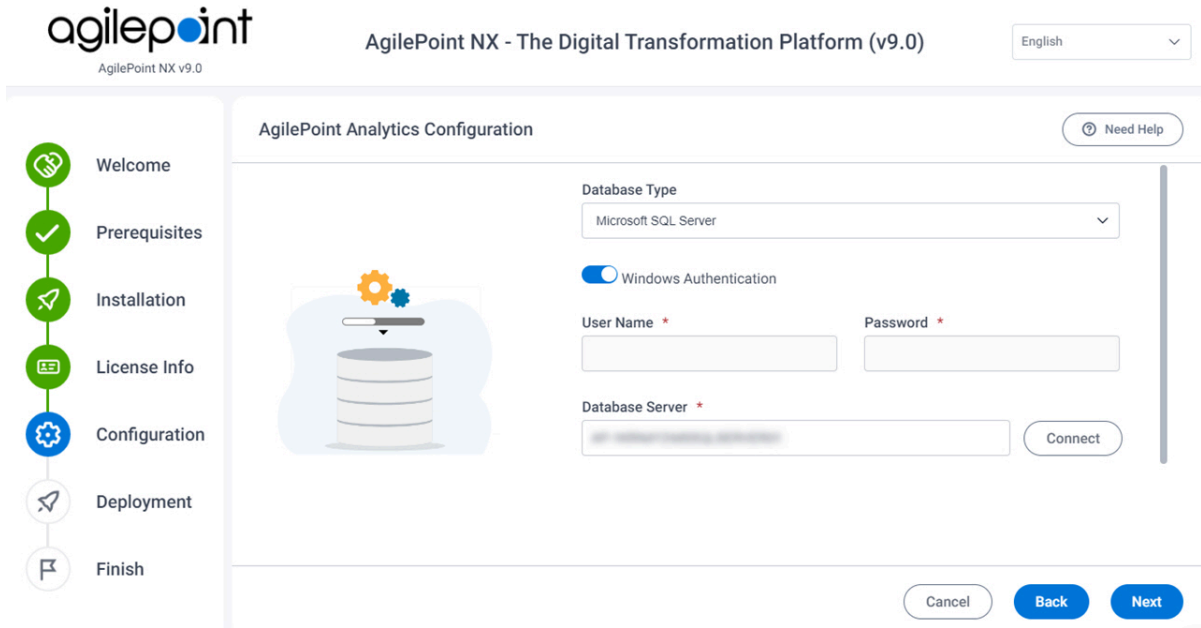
agilepoint
AgilePoint NX v9.0

AgilePoint NX - The Digital Transformation Platform (v9.0)

English

Welcome
Prerequisites
Installation
License Info
Configuration
Deployment
Finish

AgilePoint Analytics Configuration

Need Help

Database Type
Microsoft SQL Server

Windows Authentication

User Name *

Password *

Database Server *
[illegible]

Connect

Cancel
Back
Next